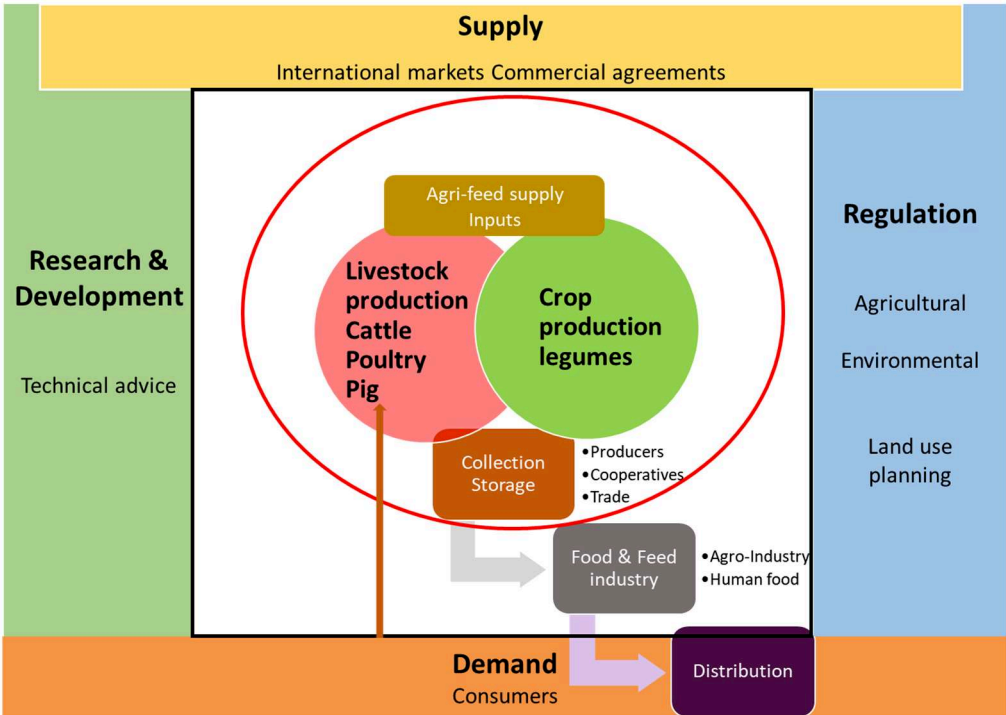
Supply

International markets Commercial agreements

Research & Development

Technical advice

Agri-feed supply Inputs

Livestock production Cattle Poultry Pig

Crop production legumes

Collection Storage

• Producers
• Cooperatives
• Trade

Food & Feed industry

• Agro-Industry
• Human food

Regulation

Agricultural

Environmental

Land use planning

Demand

Consumers

Distribution